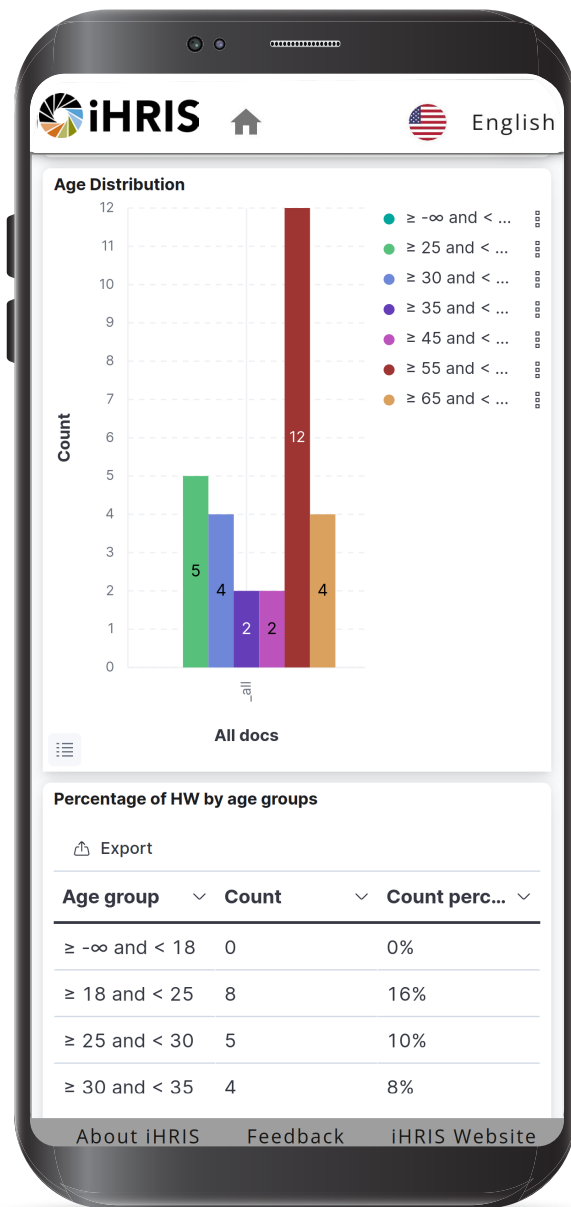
iHRIS

English

Age Distribution

12
11
10
9
8
7
6
5
4
3
2
1
0

Count

5
4
2
2
12
4

_all

All docs

≥ -∞ and < ...
≥ 25 and < ...
≥ 30 and < ...
≥ 35 and < ...
≥ 45 and < ...
≥ 55 and < ...
≥ 65 and < ...

Percentage of HW by age groups

Export

| Age group | Count | Count perc... |
|---|---|---|
| ≥ -∞ and < 18 | 0 | 0% |
| ≥ 18 and < 25 | 8 | 16% |
| ≥ 25 and < 30 | 5 | 10% |
| ≥ 30 and < 35 | 4 | 8% |

About iHRIS Feedback iHRIS Website